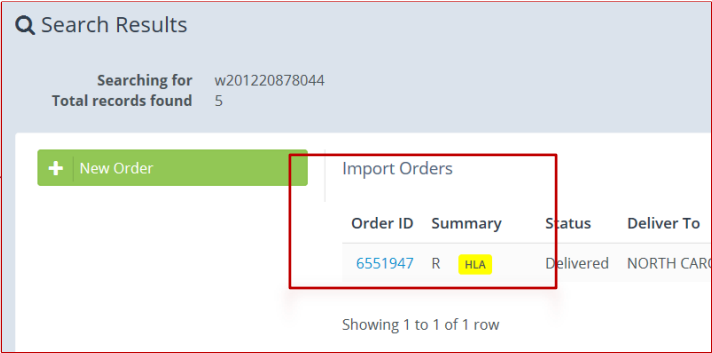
Search Results

Searching for w201220878044
Total records found 5

New Order

Import Orders

| Order ID | Summary | Status | Deliver To |
|---|---|---|---|
| 6551947 | R HLA | Delivered | NORTH CARC |

Showing 1 to 1 of 1 row